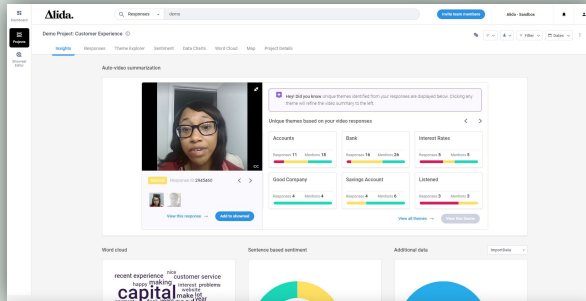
Alida.

Responses demo

Invite team members

Alida - Sandbox

Dashboard

Projects

Showcase Editor

Demo Project: Customer Experience

Insights Responses Theme Explorer Sentiment Data Charts Word Cloud Map Project details

Filter Dates

Auto-video summarization

Hey! Did you know unique themes identified from your responses are displayed below. Clicking any theme will refine the video summary to the left.

Unique themes based on your video responses

| Accounts | Bank | Interest Rates |
|---|---|---|
| Responses 11 Mentions 18 | Responses 18 Mentions 26 | Responses 5 Mentions 8 |
| Good Company | Savings Account | Listened |
| Responses 4 Mentions 4 | Responses 4 Mentions 6 | Responses 3 Mentions 4 |

View all themes

View this theme

Response 1 of 2945460

View this response

Add to showreel

Word cloud

recent experience customer service nice happy making interest problems website capital make lot

Sentence based sentiment

Additional data

ImportDate